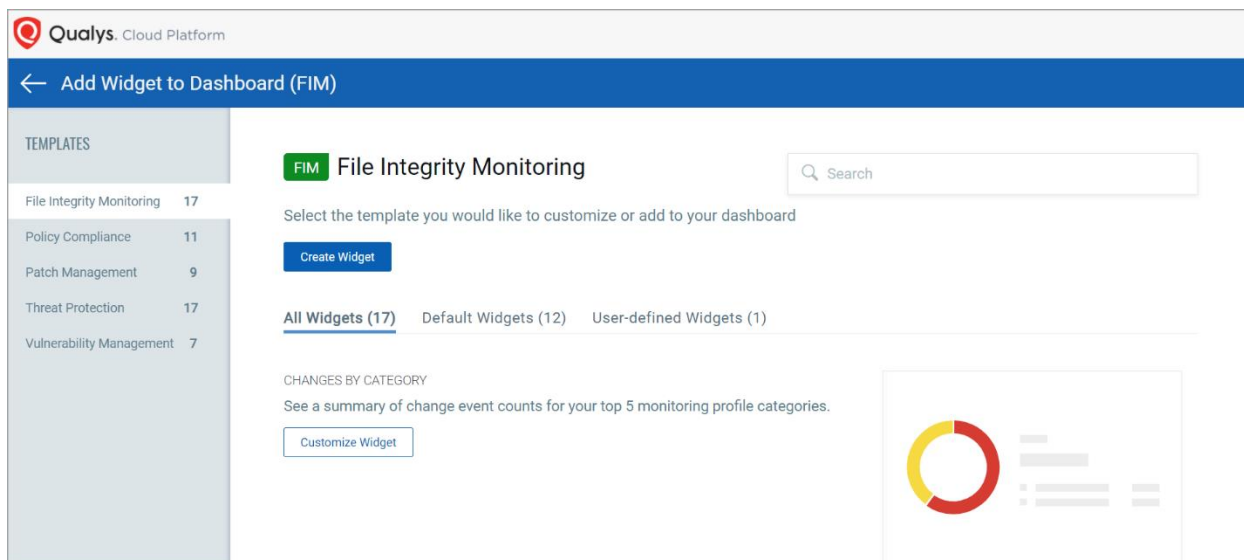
Qualys. Cloud Platform

← Add Widget to Dashboard (FIM)

TEMPLATES

File Integrity Monitoring 17
Policy Compliance 11
Patch Management 9
Threat Protection 17
Vulnerability Management 7

FIM File Integrity Monitoring

Search

Select the template you would like to customize or add to your dashboard

Create Widget

All Widgets (17) Default Widgets (12) User-defined Widgets (1)

CHANGES BY CATEGORY
See a summary of change event counts for your top 5 monitoring profile categories.

Customize Widget